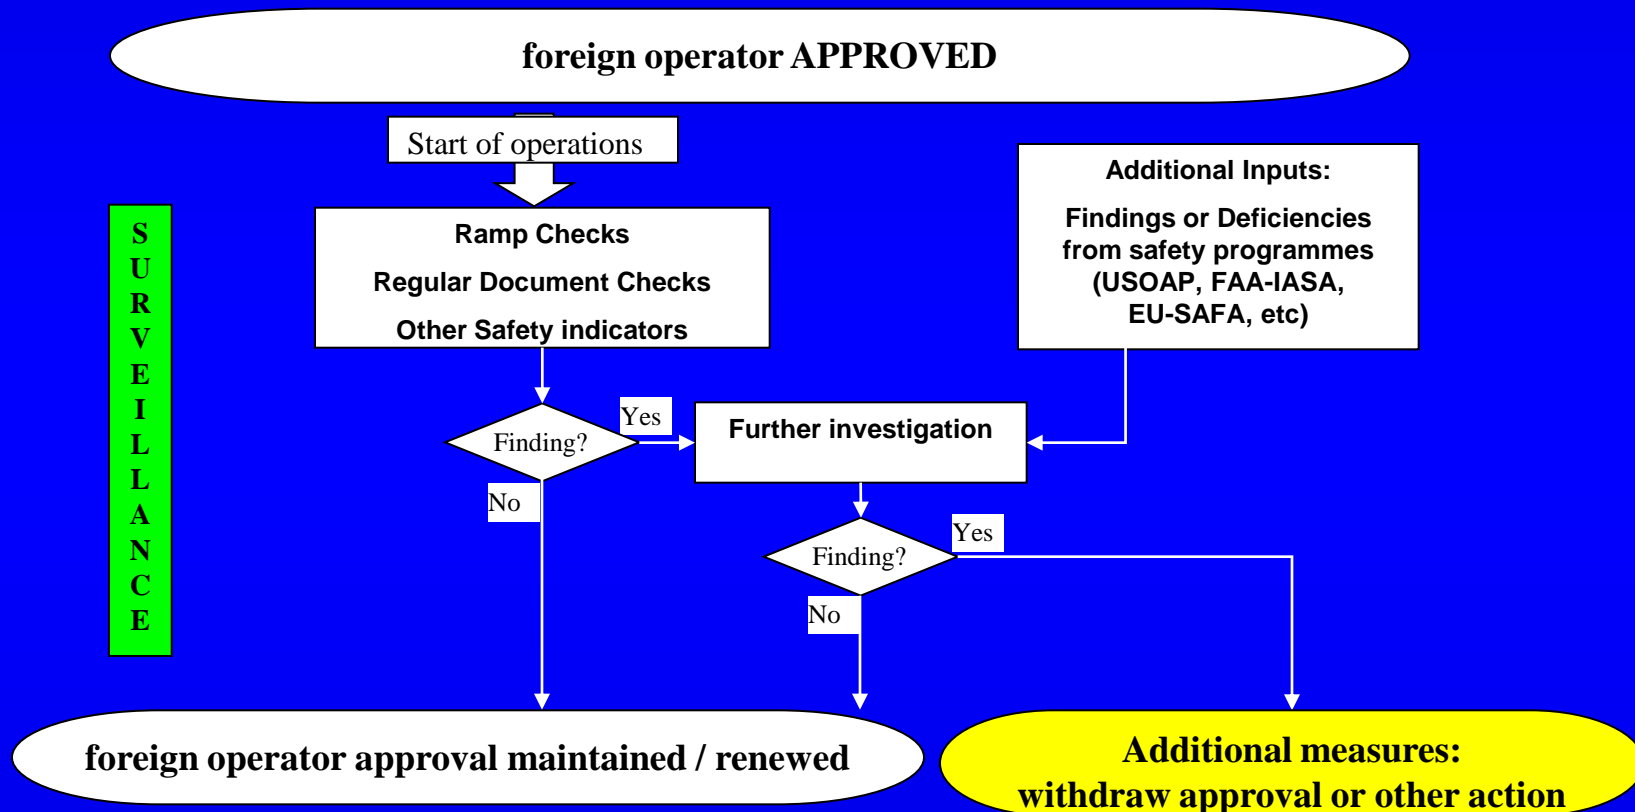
foreign operator APPROVED

Start of operations

SURVEILLANCE

Ramp Checks

Regular Document Checks

Other Safety indicators

Additional Inputs:

Findings or Deficiencies from safety programmes (USOAP, FAA-IASA, EU-SAFA, etc)

Finding?

Yes

No

Further investigation

Finding?

Yes

No

foreign operator approval maintained / renewed

Additional measures: withdraw approval or other action